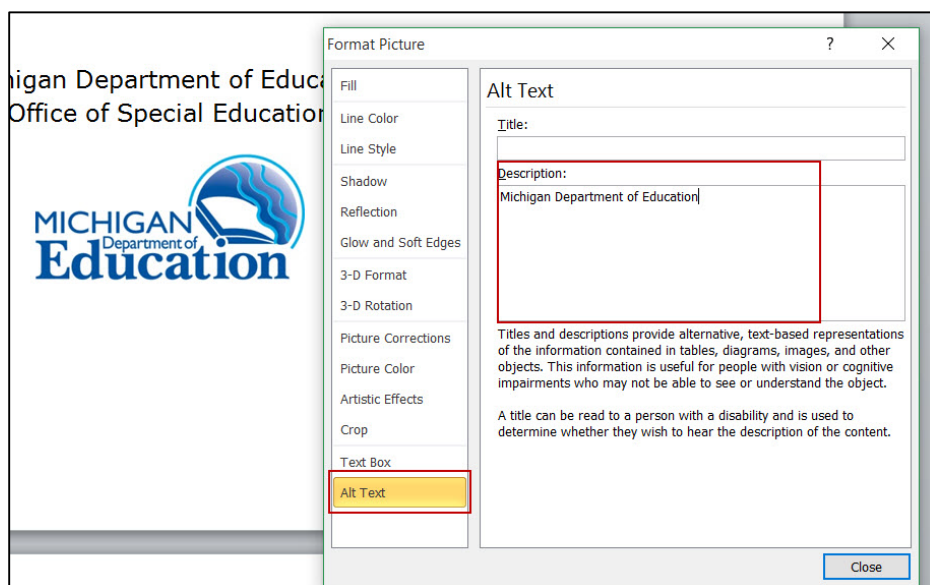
igan Department of Educa
Office of Special Education

MICHIGAN
Department of
Education

Format Picture
?
X

Fill
Line Color
Line Style
Shadow
Reflection
Glow and Soft Edges
3-D Format
3-D Rotation
Picture Corrections
Picture Color
Artistic Effects
Crop
Text Box
Alt Text

Alt Text

Title:

Description:

Michigan Department of Education

Titles and descriptions provide alternative, text-based representations of the information contained in tables, diagrams, images, and other objects. This information is useful for people with vision or cognitive impairments who may not be able to see or understand the object.

A title can be read to a person with a disability and is used to determine whether they wish to hear the description of the content.

Close